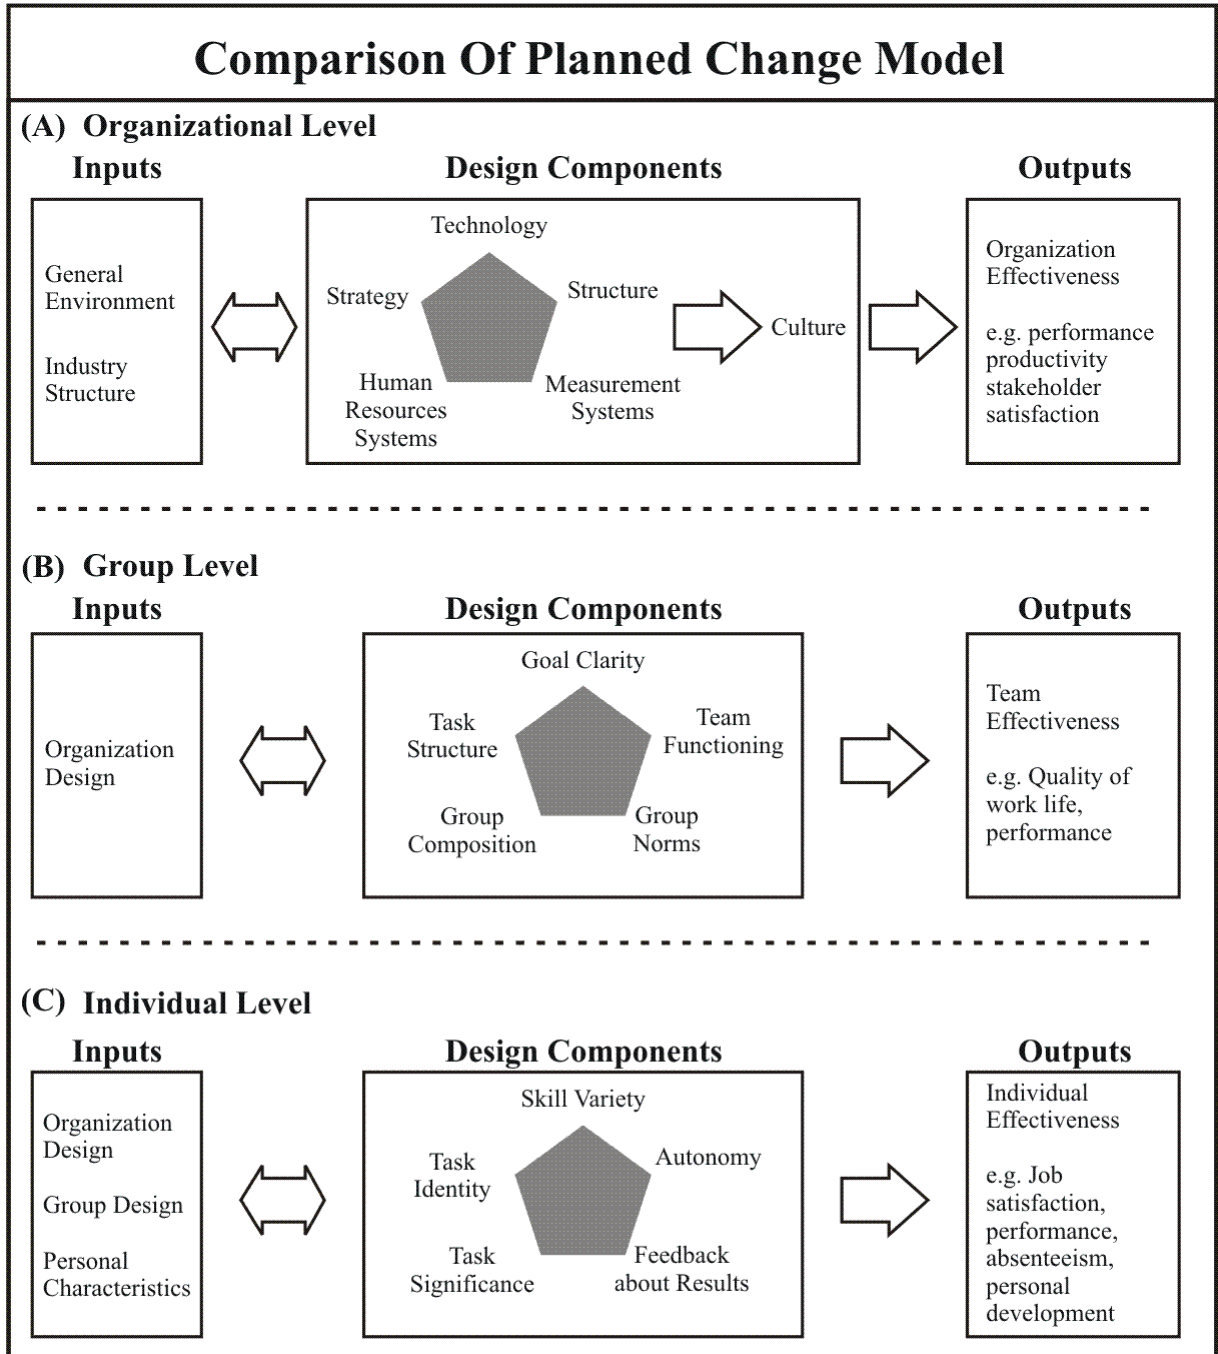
Comparison Of Planned Change Model

(A) Organizational Level

Inputs

General Environment

Industry Structure

Design Components

Technology

Strategy

Structure

Human Resources Systems

Measurement Systems

Culture

Outputs

Organization Effectiveness

e.g. performance productivity stakeholder satisfaction

(B) Group Level

Inputs

Organization Design

Design Components

Goal Clarity

Task Structure

Team Functioning

Group Composition

Group Norms

Outputs

Team Effectiveness

e.g. Quality of work life, performance

(C) Individual Level

Inputs

Organization Design

Group Design

Personal Characteristics

Design Components

Skill Variety

Task Identity

Autonomy

Task Significance

Feedback about Results

Outputs

Individual Effectiveness

e.g. Job satisfaction, performance, absenteeism, personal development